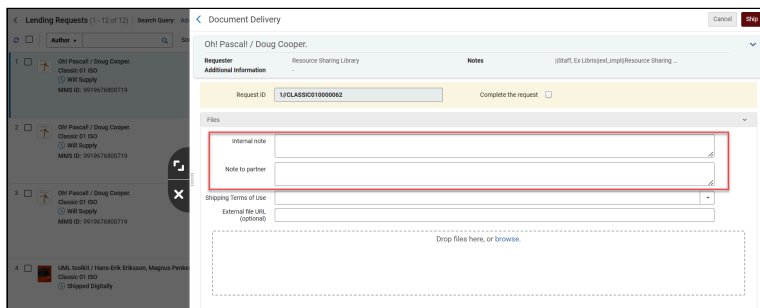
< Lending Requests (1 - 12 of 12) Search Query: Adv

Author ▾

1 Oh! Pascal! / Doug Cooper.
Classic 01 ISO
Will Supply
MMS ID: 9919676800719

2 Oh! Pascal! / Doug Cooper.
Classic 01 ISO
Will Supply
MMS ID: 9919676800719

3 Oh! Pascal! / Doug Cooper.
Classic 01 ISO
Will Supply
MMS ID: 9919676800719

4 UML toolkit / Hans-Erik Eriksson, Magnus Penke
Classic 01 ISO
Shipped Digitally

< Document Delivery

Cancel Ship

Oh! Pascal! / Doug Cooper.

Requester Resource Sharing Library
Additional Information -
Notes |Staff, Ex Libris|exl_impl|Resource Sharing ...

Request ID 1//CLASSIC010000062
Complete the request

Files

Internal note

Note to partner

Shipping Terms of Use

External file URL (optional)

Drop files here, or browse.